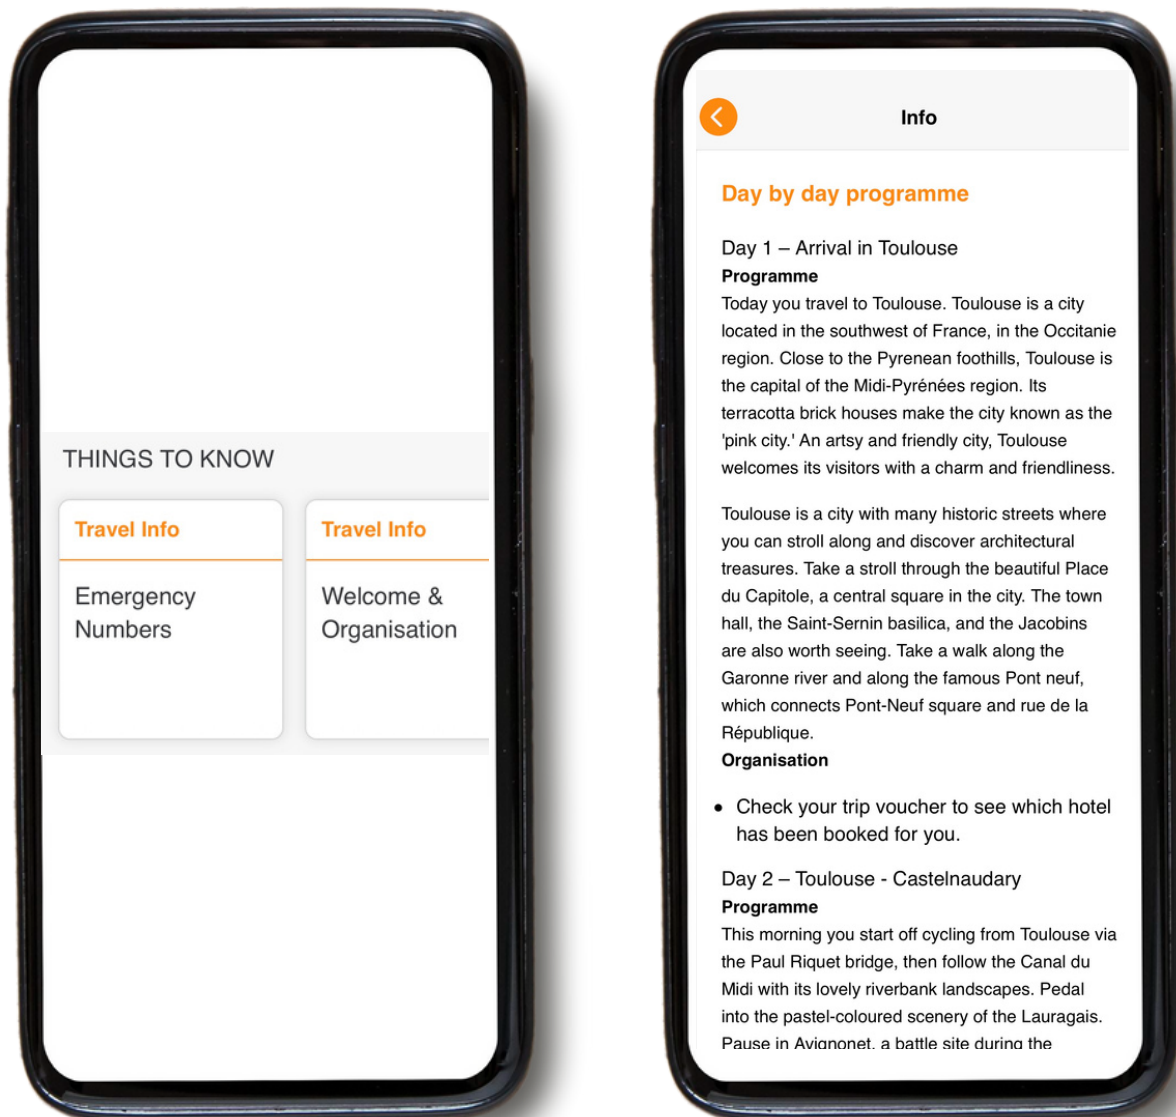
THINGS TO KNOW

Travel Info

Emergency Numbers

Travel Info

Welcome & Organisation

Info

Day by day programme

Day 1 – Arrival in Toulouse
**Programme**
Today you travel to Toulouse. Toulouse is a city located in the southwest of France, in the Occitanie region. Close to the Pyrenean foothills, Toulouse is the capital of the Midi-Pyrénées region. Its terracotta brick houses make the city known as the 'pink city.' An artsy and friendly city, Toulouse welcomes its visitors with a charm and friendliness.

Toulouse is a city with many historic streets where you can stroll along and discover architectural treasures. Take a stroll through the beautiful Place du Capitole, a central square in the city. The town hall, the Saint-Sernin basilica, and the Jacobins are also worth seeing. Take a walk along the Garonne river and along the famous Pont neuf, which connects Pont-Neuf square and rue de la République.
**Organisation**

- Check your trip voucher to see which hotel has been booked for you.

Day 2 – Toulouse - Castelnaudary
**Programme**
This morning you start off cycling from Toulouse via the Paul Riquet bridge, then follow the Canal du Midi with its lovely riverbank landscapes. Pedal into the pastel-coloured scenery of the Lauragais. Pause in Avignonet, a battle site during the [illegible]